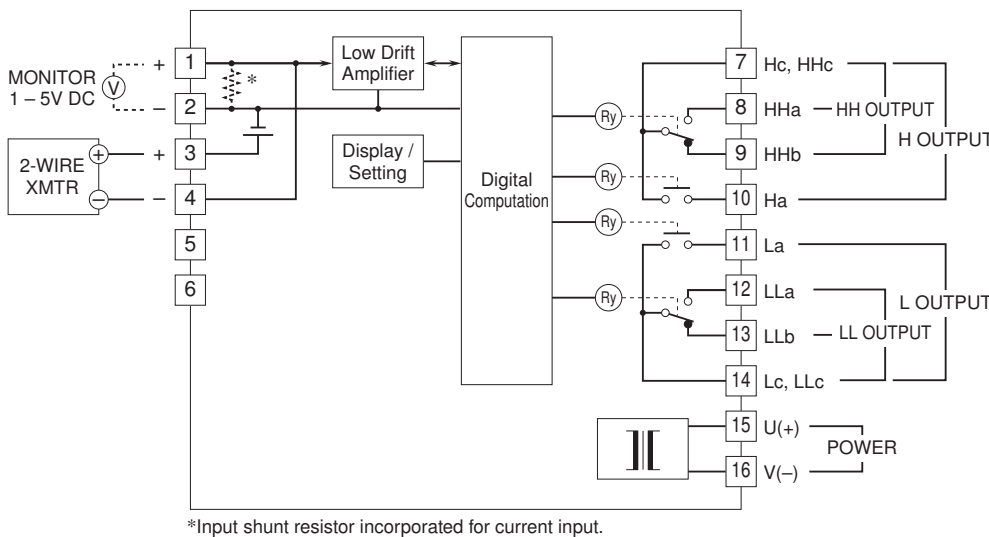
MONITOR 1 – 5V DC
V
+
–
2-WIRE XMTR
+
–
+
–
1
2
3
4
5
6
*
Low Drift Amplifier
Display / Setting
Digital Computation
Ry
Ry
Ry
Ry
7 Hc, HHc
8 HHa
9 HHb
10 Ha
11 La
12 LLa
13 LLb
14 Lc, LLc
HH OUTPUT
H OUTPUT
LL OUTPUT
L OUTPUT
15 U(+)
16 V(–)
POWER

*Input shunt resistor incorporated for current input.